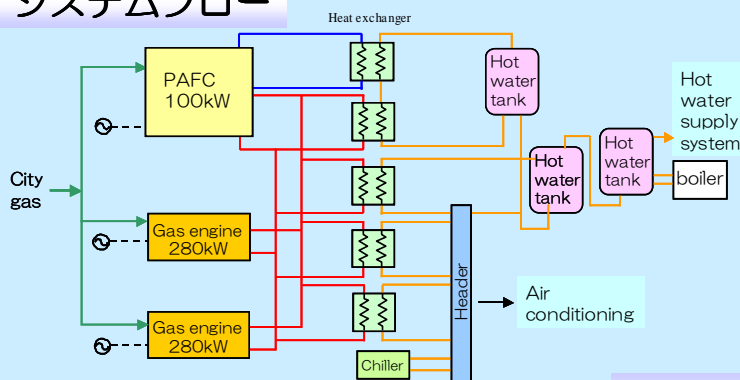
システムフロー

Heat exchanger

PAFC 100kW

City gas

Gas engine 280kW

Gas engine 280kW

Hot water tank

Hot water tank

Hot water tank

Hot water supply system

boiler

Header

Air conditioning

Chiller